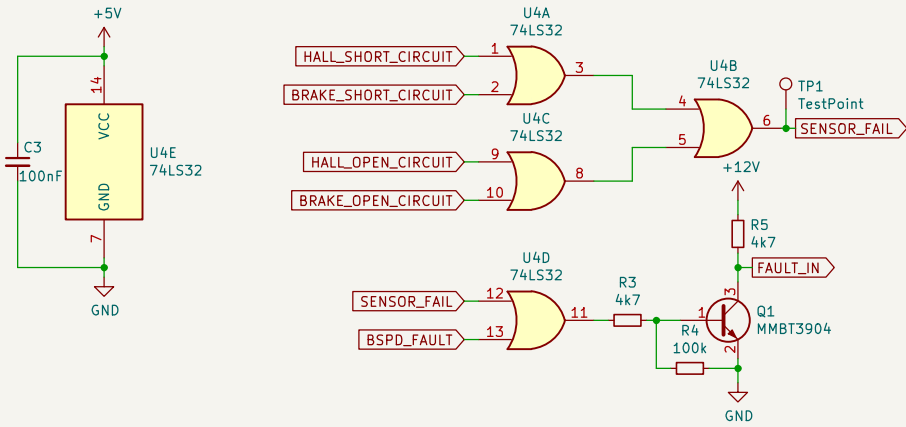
+5V

14

VCC

C3

100nF

U4E
74LS32

GND

7

GND

U4A
74LS32

HALL_SHORT_CIRCUIT 1

BRAKE_SHORT_CIRCUIT 2

3

U4B
74LS32

TP1
TestPoint

4

6 SENSOR_FAIL

5

U4C
74LS32

HALL_OPEN_CIRCUIT 9

BRAKE_OPEN_CIRCUIT 10

8

+12V

R5
4k7

FAULT_IN

U4D
74LS32

SENSOR_FAIL 12

BSPD_FAULT 13

11

R3
4k7

1

3

Q1
MMBT3904

R4
100k

2

GND